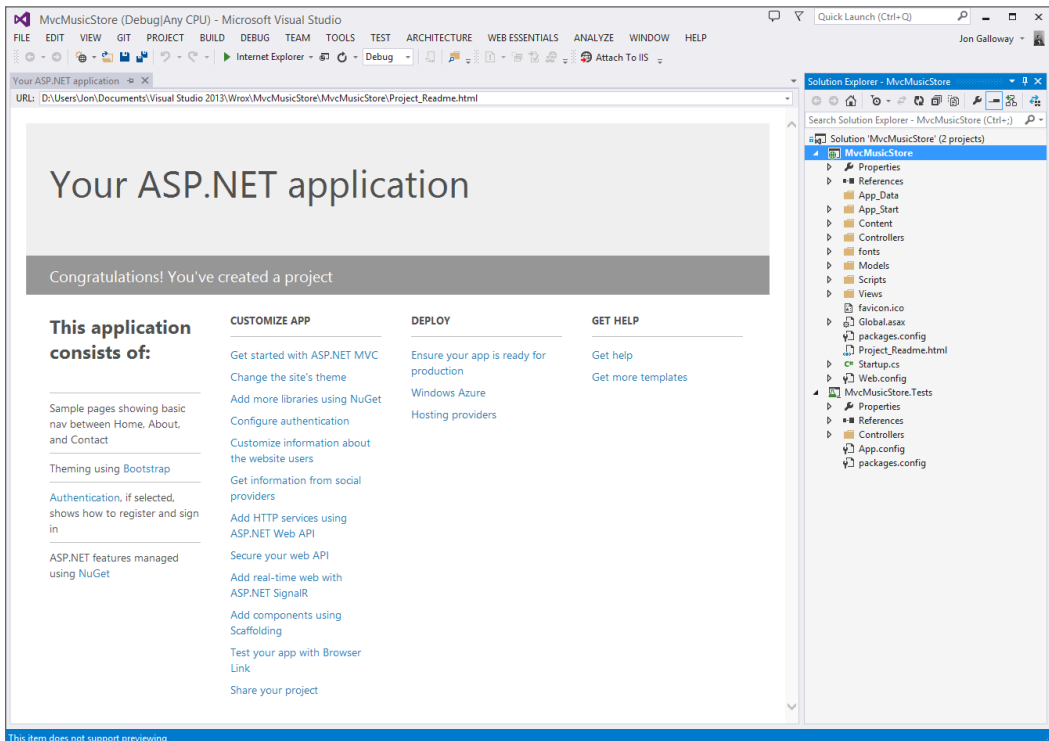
MvcMusicStore (Debug|Any CPU) - Microsoft Visual Studio

Quick Launch (Ctrl+Q)

FILE EDIT VIEW GIT PROJECT BUILD DEBUG TEAM TOOLS TEST ARCHITECTURE WEB ESSENTIALS ANALYZE WINDOW HELP

Jon Galloway

Internet Explorer Debug Attach To IIS

Your ASP.NET application

URL: D:\Users\Jon\Documents\Visual Studio 2013\Wrox\MvcMusicStore\MvcMusicStore\Project_Readme.html

Your ASP.NET application

Congratulations! You've created a project

This application consists of:

Sample pages showing basic nav between Home, About, and Contact

Theming using Bootstrap

Authentication, if selected, shows how to register and sign in

ASP.NET features managed using NuGet

CUSTOMIZE APP

Get started with ASP.NET MVC

Change the site's theme

Add more libraries using NuGet

Configure authentication

Customize information about the website users

Get information from social providers

Add HTTP services using ASP.NET Web API

Secure your web API

Add real-time web with ASP.NET SignalR

Add components using Scaffolding

Test your app with Browser Link

Share your project

DEPLOY

Ensure your app is ready for production

Windows Azure

Hosting providers

GET HELP

Get help

Get more templates

Solution Explorer - MvcMusicStore

Search Solution Explorer - MvcMusicStore (Ctrl+;)

Solution 'MvcMusicStore' (2 projects)
MvcMusicStore
Properties
References
App_Data
App_Start
Content
Controllers
fonts
Models
Scripts
Views
favicon.ico
Global.asax
packages.config
Project_Readme.html
Startup.cs
Web.config
MvcMusicStore.Tests
Properties
References
Controllers
App.config
packages.config

This item does not support previewing